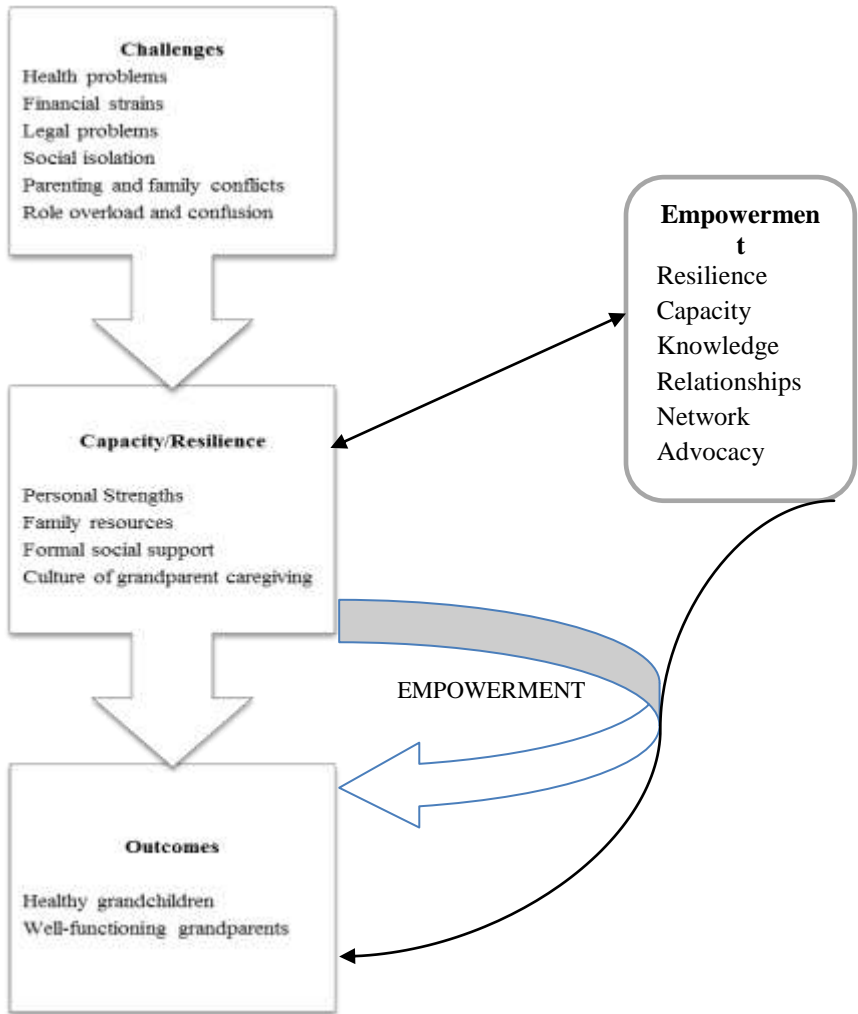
Challenges
Health problems
Financial strains
Legal problems
Social isolation
Parenting and family conflicts
Role overload and confusion

Empowerment
Resilience
Capacity
Knowledge
Relationships
Network
Advocacy

Capacity/Resilience

Personal Strengths
Family resources
Formal social support
Culture of grandparent caregiving

EMPOWERMENT

Outcomes

Healthy grandchildren
Well-functioning grandparents